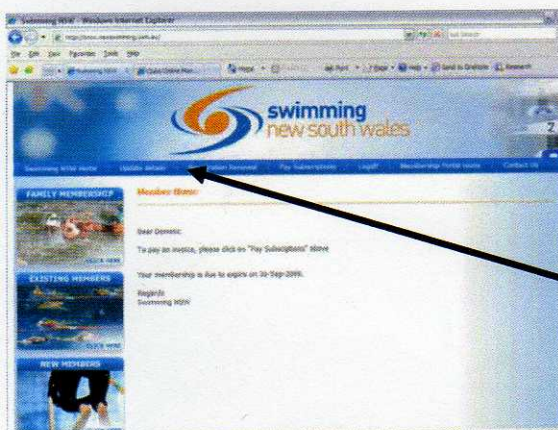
Swimming NSW - Windows Internet Explorer

https://www.nswswimming.com.au/

File Edit View Favorites Tools Help

Page Tools Print Help Send to OneNote Research

swimming new south wales

Swimming NSW Home | Update details | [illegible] Renewal | Pay Subscriptions | Logoff | Membership Portal Home | Contact Us

FAMILY MEMBERSHIP

CLICK HERE

EXISTING MEMBERS

NEW MEMBERS

Member Home:

Dear Dominic:

To pay an invoice, please click on "Pay Subscriptions" above

Your membership is due to expire on 30-Sep-2009.

Regards
Swimming NSW